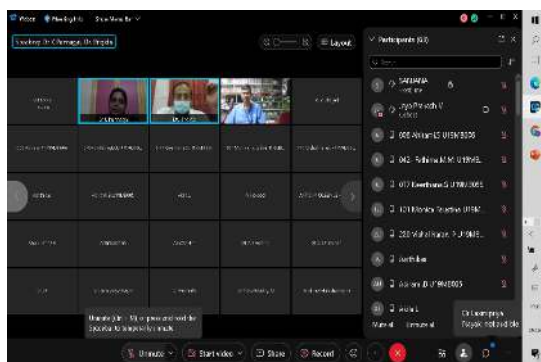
Zoom Meeting Info Show View

Speaking: Dr. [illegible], Dr. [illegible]

Layout

Participants (60)

Search

SADHANA (Host, me)

Jyothi Prakash V (Co-host)

008 Abirami S U19M3008

042 - Fathima M M U19M...

017 Keerthana S U19M3005

121 Monica Sreethar U19M...

208 Vishal Raghav P U19M...

Aarthi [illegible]

Abirami D U19M3005

Abiral

Mute all

Unmute (Alt + M) or press and hold the Spacebar to temporarily unmute.

Unmute

Start video

Share

Record

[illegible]